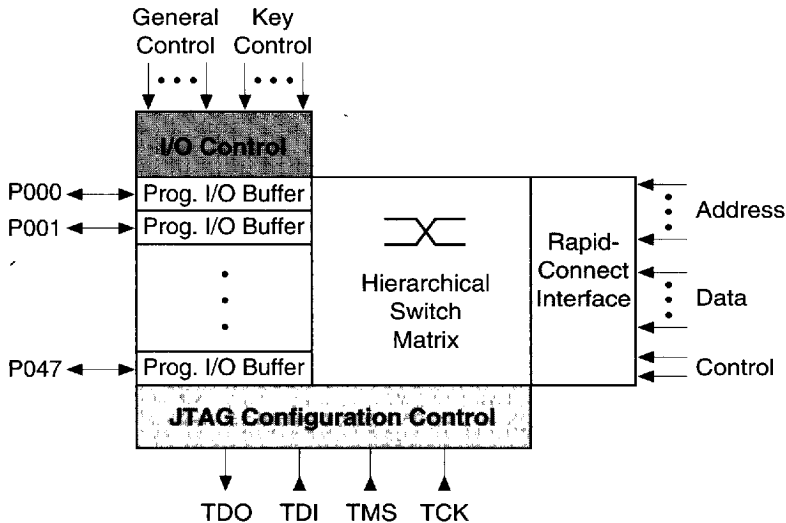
General Control
Key Control
I/O Control
P000
Prog. I/O Buffer
P001
Prog. I/O Buffer
P047
Prog. I/O Buffer
Hierarchical Switch Matrix
Rapid-Connect Interface
Address
Data
Control
JTAG Configuration Control
TDO
TDI
TMS
TCK